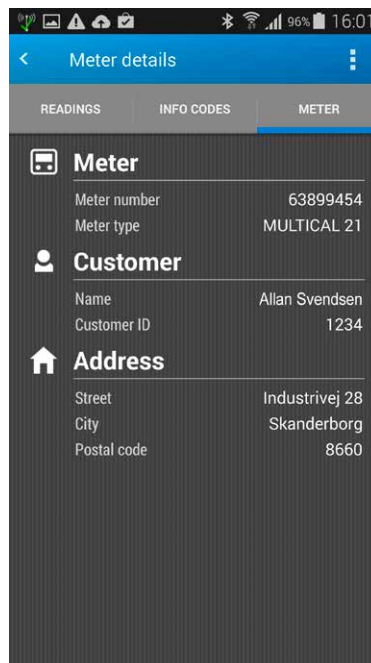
96% 16:01

Meter details

READINGS | INFO CODES | METER

Meter
Meter number 63899454
Meter type MULTICAL 21

Customer
Name Allan Svendsen
Customer ID 1234

Address
Street Industrivej 28
City Skanderborg
Postal code 8660